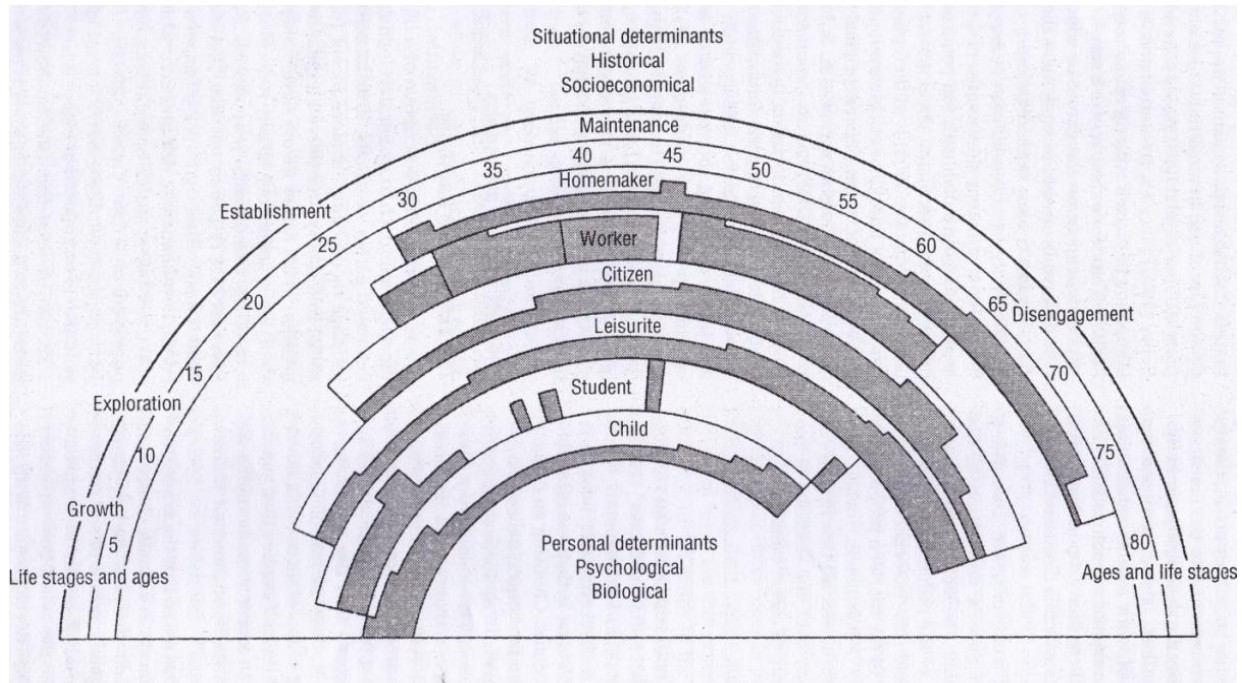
Situational determinants
Historical
Socioeconomical

Maintenance

Establishment

Disengagement

Exploration

Growth

Life stages and ages

Ages and life stages

5
10
15
20
25
30
35
40
45
50
55
60
65
70
75
80

Homemaker
Worker
Citizen
Leisurite
Student
Child

Personal determinants
Psychological
Biological